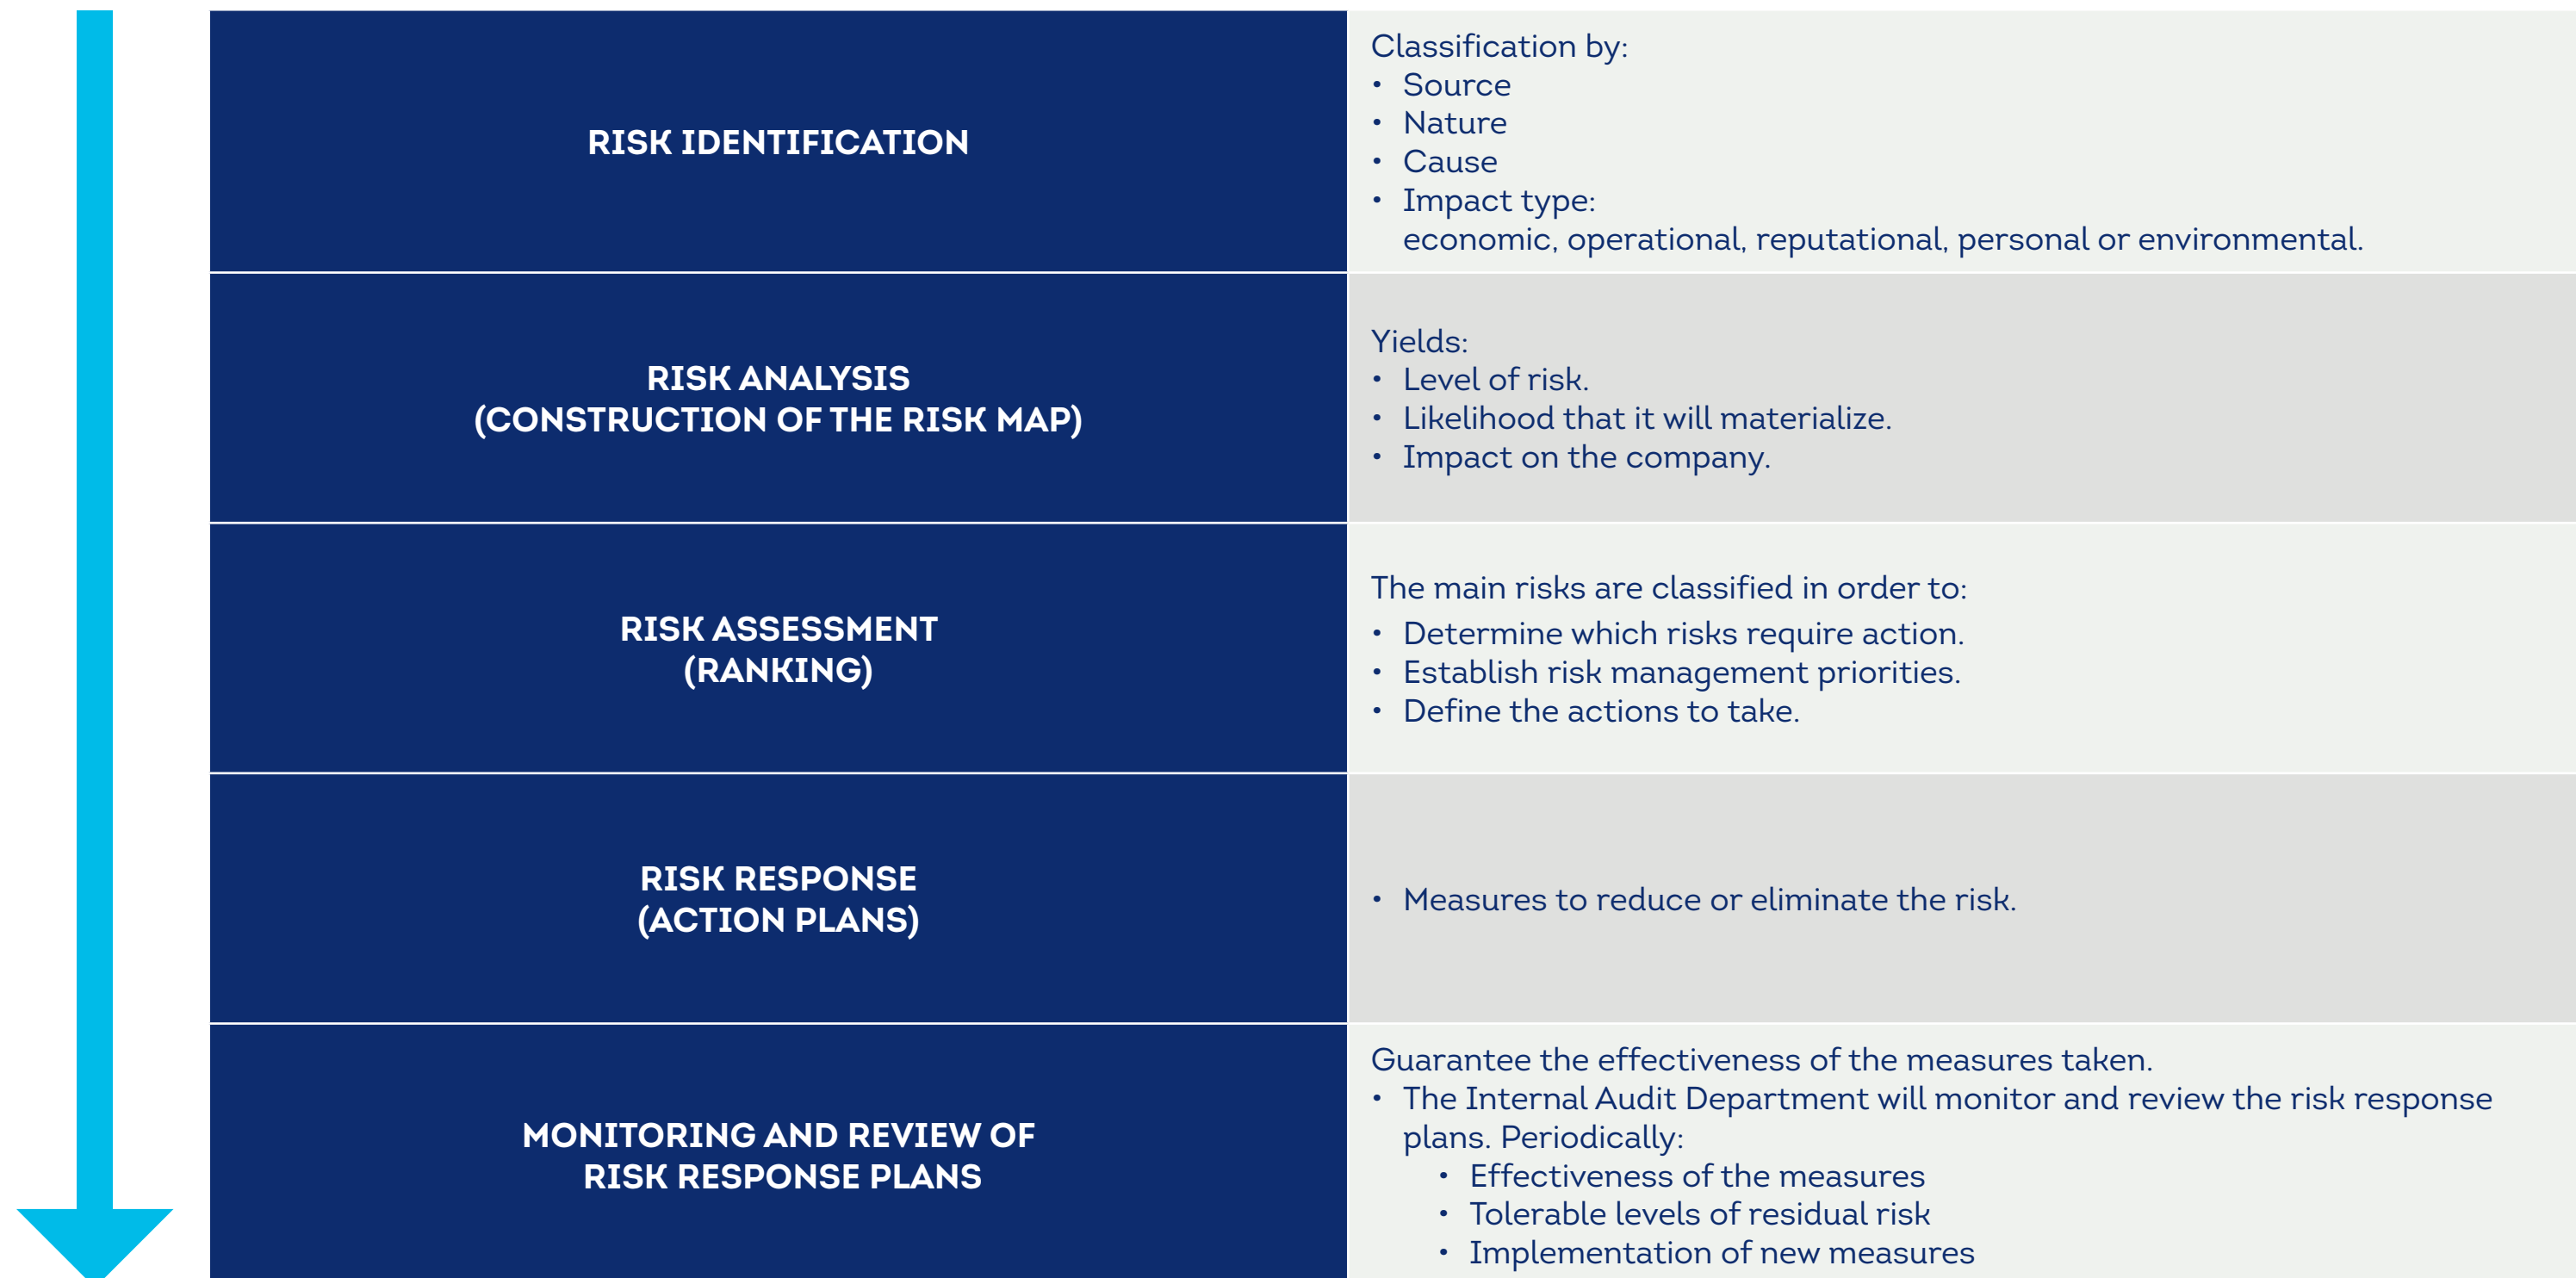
| RISK IDENTIFICATION | Classification by: • Source • Nature • Cause • Impact type: economic, operational, reputational, personal or environmental. |
|---|---|
| RISK ANALYSIS (CONSTRUCTION OF THE RISK MAP) | Yields: • Level of risk. • Likelihood that it will materialize. • Impact on the company. |
| RISK ASSESSMENT (RANKING) | The main risks are classified in order to: • Determine which risks require action. • Establish risk management priorities. • Define the actions to take. |
| RISK RESPONSE (ACTION PLANS) | • Measures to reduce or eliminate the risk. |
| MONITORING AND REVIEW OF RISK RESPONSE PLANS | Guarantee the effectiveness of the measures taken. • The Internal Audit Department will monitor and review the risk response plans. Periodically: • Effectiveness of the measures • Tolerable levels of residual risk • Implementation of new measures |